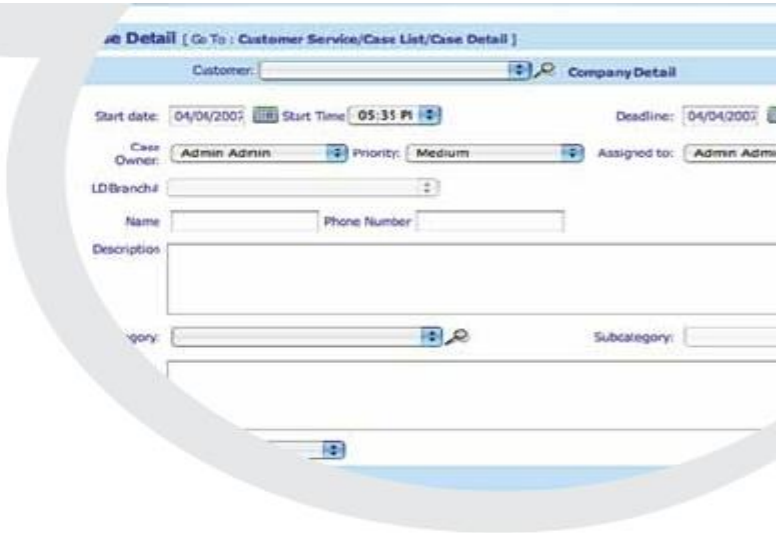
se Detail [ Go To : Customer Service/Case List/Case Detail ]

Customer:

Company Detail

Start date: 04/04/2007 Start Time 05:35 PI

Deadline: 04/04/2007

Case Owner: Admin Admin

Priority: Medium

Assigned to: Admin Admi

LD Branch#

Name

Phone Number

Description

gory:

Subcategory: